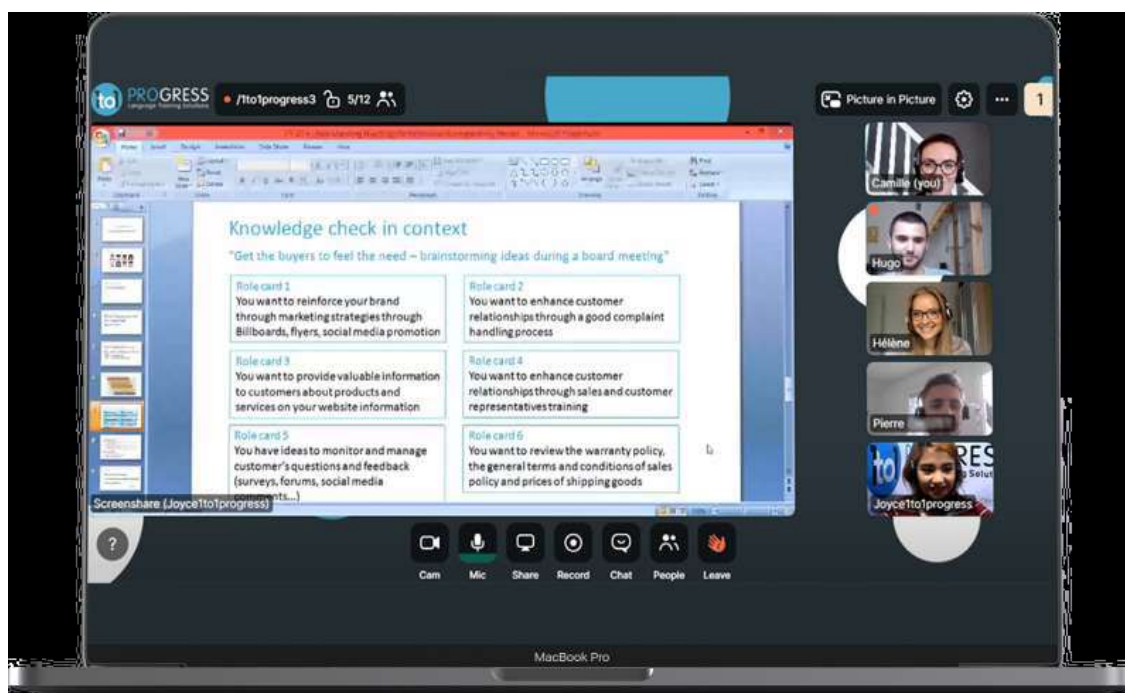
to PROGRESS Language Training Solutions • /1to1progress3 5/12

Picture in Picture ··· 1

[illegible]

Knowledge check in context

"Get the buyers to feel the need – brainstorming ideas during a board meeting"

| Role card 1 You want to reinforce your brand through marketing strategies through Billboards, flyers, social media promotion | Role card 2 You want to enhance customer relationships through a good complaint handling process |
|---|---|
| Role card 3 You want to provide valuable information to customers about products and services on your website information | Role card 4 You want to enhance customer relationships through sales and customer representatives training |
| Role card 5 You have ideas to monitor and manage customer's questions and feedback (surveys, forums, social media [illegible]...) | Role card 6 You want to review the warranty policy, the general terms and conditions of sales policy and prices of shipping goods |

Screenshare (Joyce1to1progress)

Camille (you)

Hugo

Hélène

Pierre

Joyce1to1progress

?

Cam Mic Share Record Chat People Leave

MacBook Pro